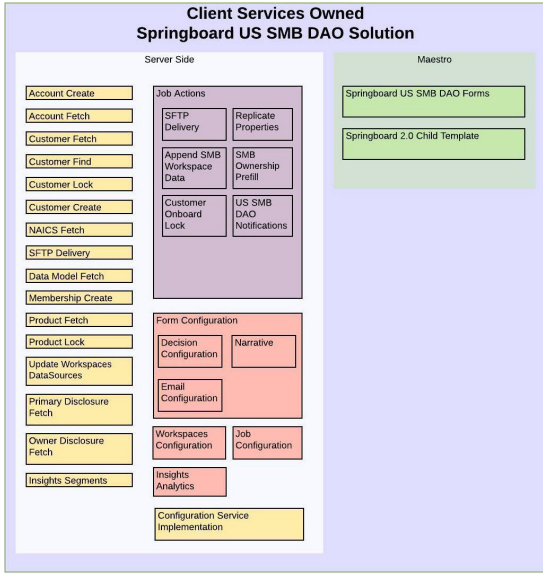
Client Services Owned
Springboard US SMB DAO Solution

Server Side

Account Create
Account Fetch
Customer Fetch
Customer Find
Customer Lock
Customer Create
NAICS Fetch
SFTP Delivery
Data Model Fetch
Membership Create
Product Fetch
Product Lock
Update Workspaces DataSources
Primary Disclosure Fetch
Owner Disclosure Fetch
Insights Segments

Job Actions
SFTP Delivery
Replicate Properties
Append SMB Workspace Data
SMB Ownership Prefill
Customer Onboard Lock
US SMB DAO Notifications

Form Configuration
Decision Configuration
Narrative
Email Configuration

Workspaces Configuration
Job Configuration
Insights Analytics
Configuration Service Implementation

Maestro
Springboard US SMB DAO Forms
Springboard 2.0 Child Template